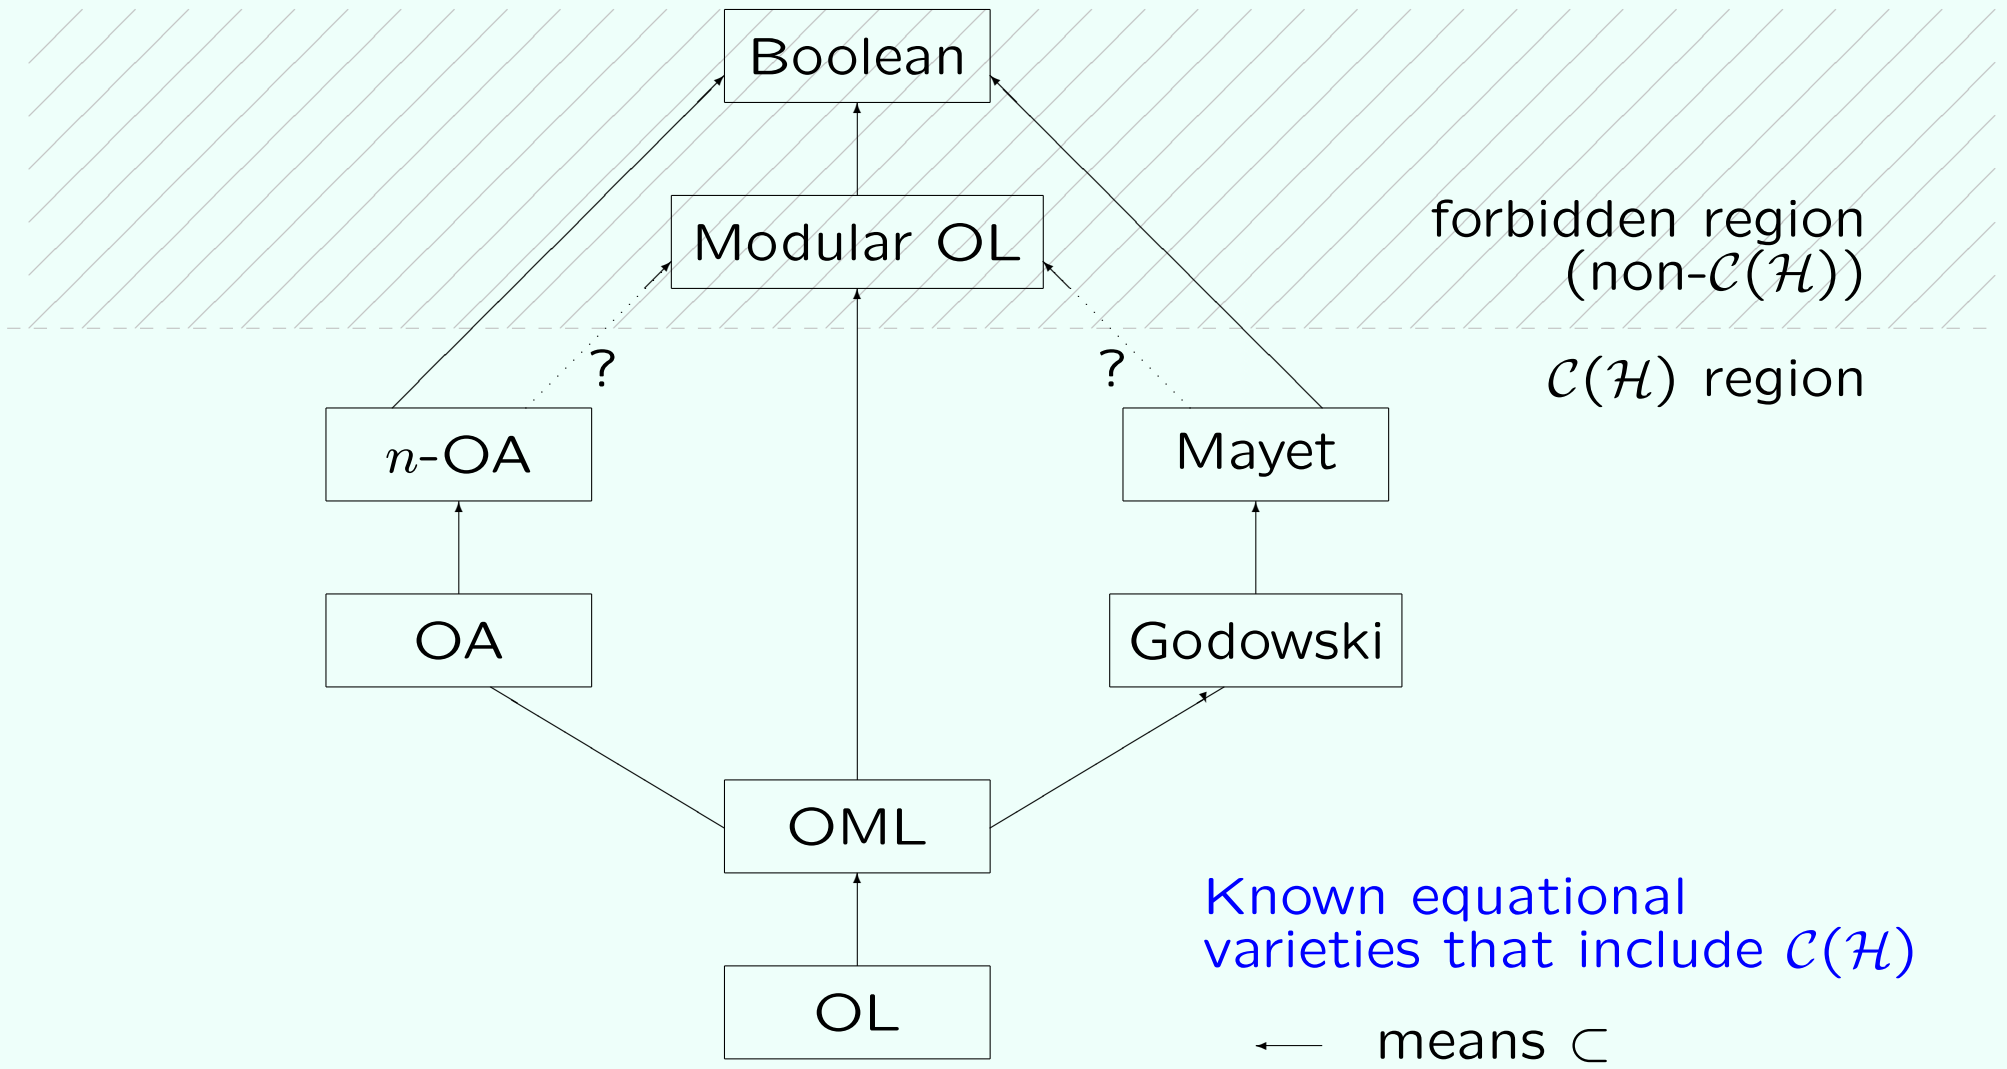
Boolean

Modular OL

forbidden region
(non-$\mathcal{C}(\mathcal{H})$)

?

?

$\mathcal{C}(\mathcal{H})$ region

$n$-OA

Mayet

OA

Godowski

OML

Known equational varieties that include $\mathcal{C}(\mathcal{H})$

OL

$\longleftarrow$ means $\subset$